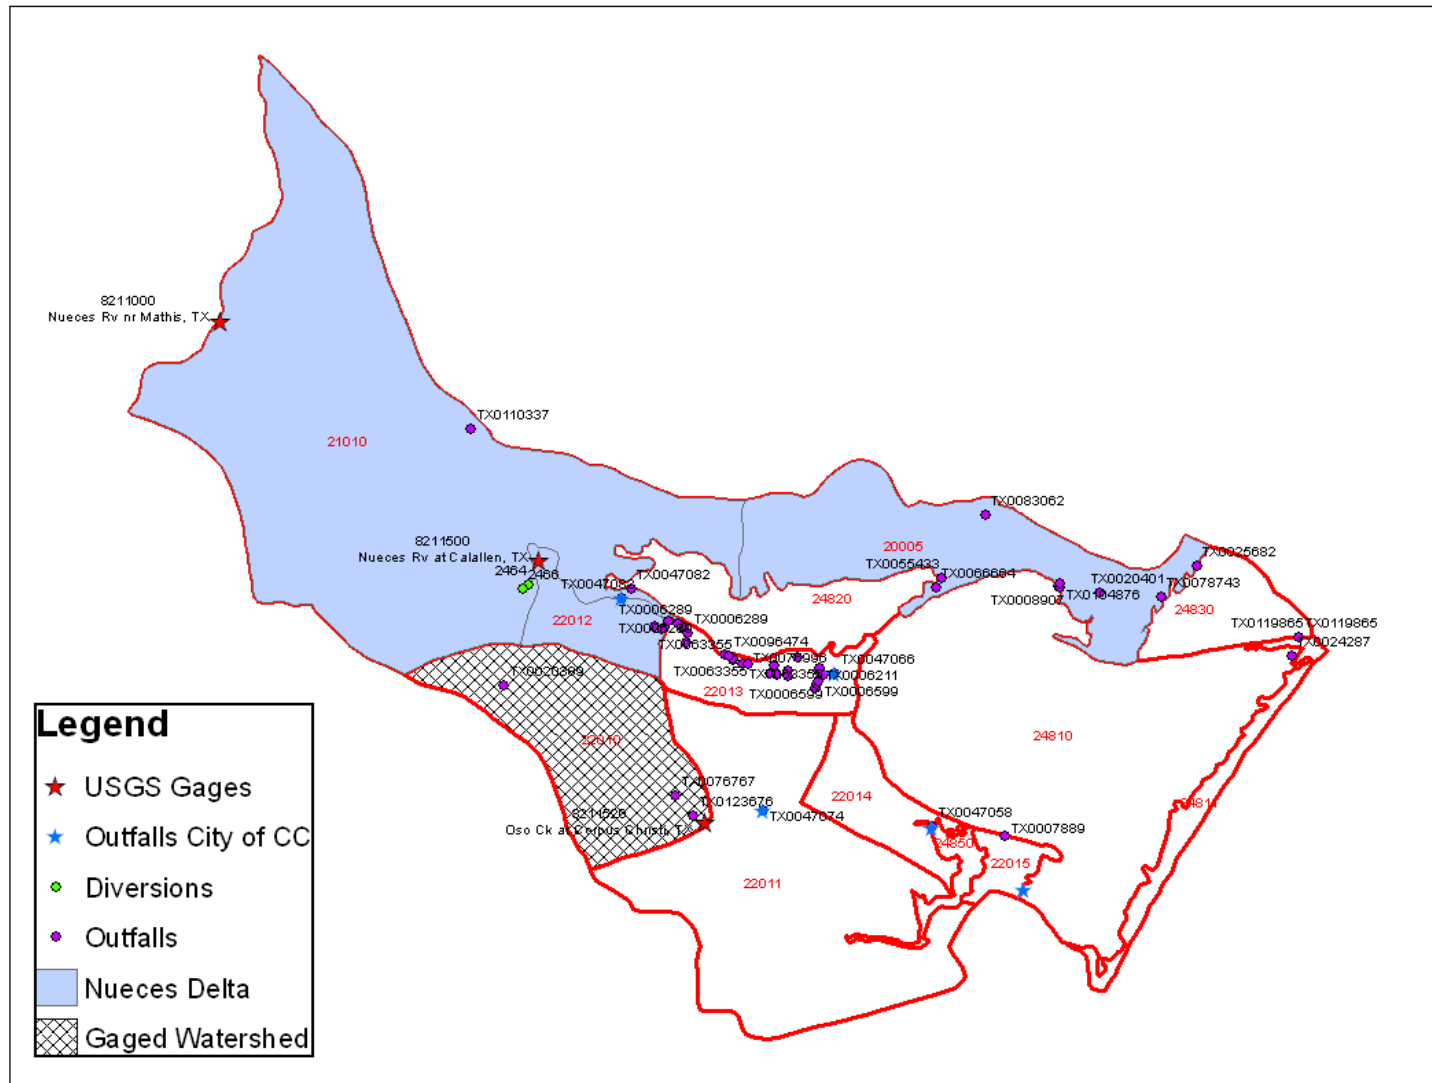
8211000
Nueces Rv nr Mathis, TX

TX0110337

21010

TX0083062

20005

TX0055433 TX0066664

TX0020401 TX0078743

TX0025682

8211500
Nueces Rv at Calallen, TX

2464-2466

TX0047082 TX0047082

TX0006289 TX0006289

TX0006289

22012

24820

TX0008907 TX0104876

24830

TX0119865 TX0119865

TX0024287

TX0063355 TX0096474

TX0076996 TX0047066

TX0063355 TX0063355 TX0006211

22013 TX0006599 TX0006599

TX0020389

22010

24810

TX0076767

TX0123676

8211520
Oso Ck at Corpus Christi, TX

TX0047074

22014

TX0047058

TX0007889

24850

22015

24811

22011

Legend
USGS Gages
Outfalls City of CC
Diversions
Outfalls
Nueces Delta
Gaged Watershed